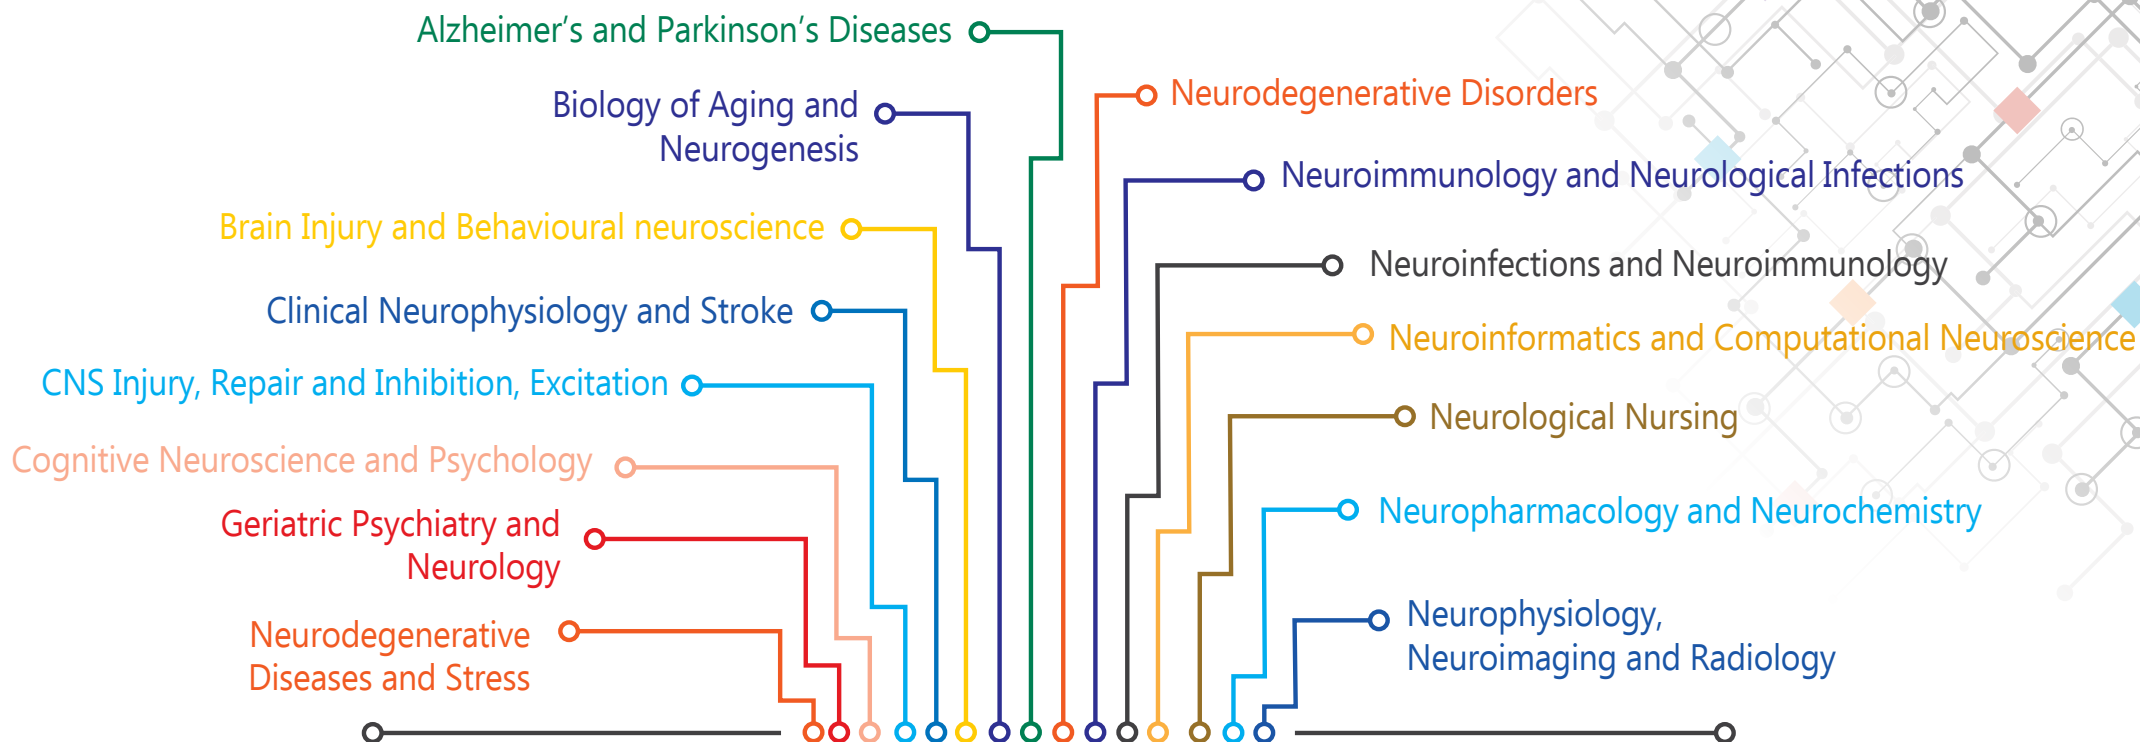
Alzheimer's and Parkinson's Diseases

Biology of Aging and Neurogenesis

Brain Injury and Behavioural neuroscience

Clinical Neurophysiology and Stroke

CNS Injury, Repair and Inhibition, Excitation

Cognitive Neuroscience and Psychology

Geriatric Psychiatry and Neurology

Neurodegenerative Diseases and Stress

Neurodegenerative Disorders

Neuroimmunology and Neurological Infections

Neuroinfections and Neuroimmunology

Neuroinformatics and Computational Neuroscience

Neurological Nursing

Neuropharmacology and Neurochemistry

Neurophysiology, Neuroimaging and Radiology